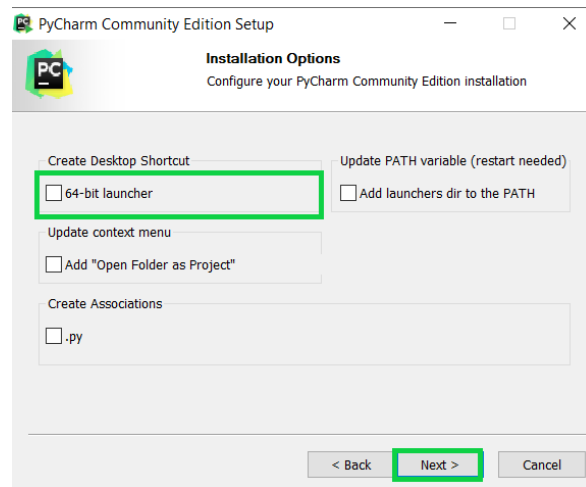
PyCharm Community Edition Setup

PC

Installation Options

Configure your PyCharm Community Edition installation

Create Desktop Shortcut

64-bit launcher

Update PATH variable (restart needed)

Add launchers dir to the PATH

Update context menu

Add "Open Folder as Project"

Create Associations

.py

< Back

Next >

Cancel